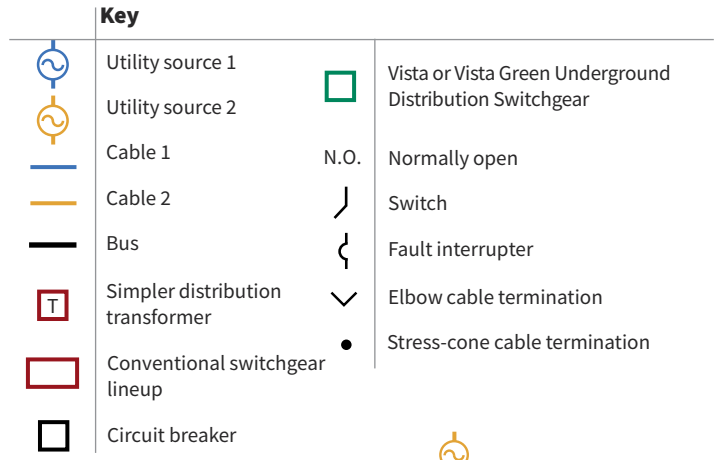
Key

Utility source 1

Utility source 2

Cable 1

Cable 2

Bus

T

Simpler distribution transformer

Conventional switchgear lineup

Circuit breaker

Vista or Vista Green Underground Distribution Switchgear

N.O.

Normally open

Switch

Fault interrupter

Elbow cable termination

Stress-cone cable termination